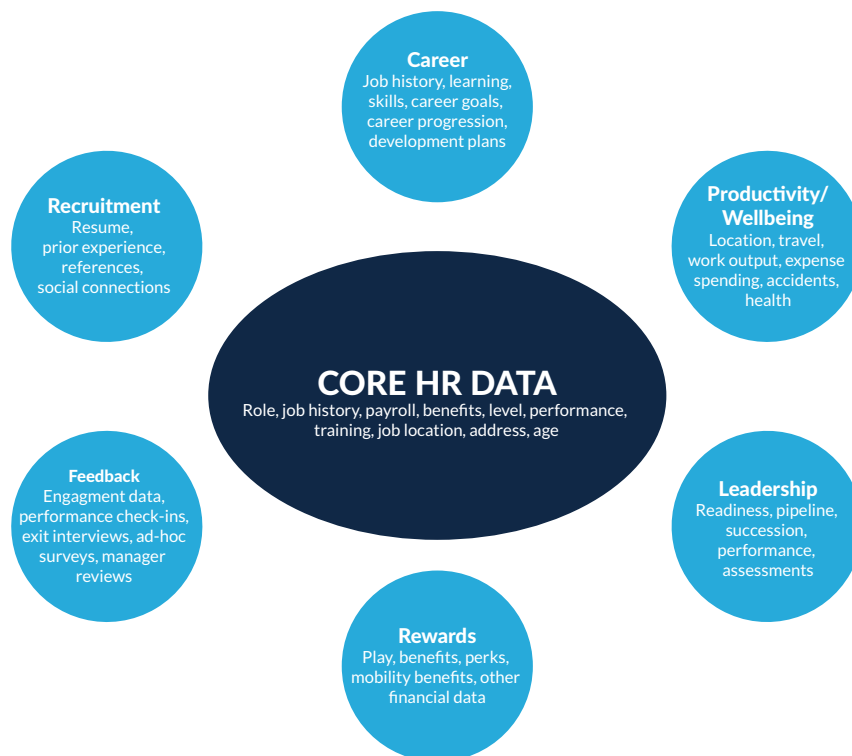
Career
Job history, learning, skills, career goals, career progression, development plans

Recruitment
Resume, prior experience, references, social connections

Productivity/ Wellbeing
Location, travel, work output, expense spending, accidents, health

CORE HR DATA
Role, job history, payroll, benefits, level, performance, training, job location, address, age

Feedback
Engagment data, performance check-ins, exit interviews, ad-hoc surveys, manager reviews

Leadership
Readiness, pipeline, succession, performance, assessments

Rewards
Play, benefits, perks, mobility benefits, other financial data